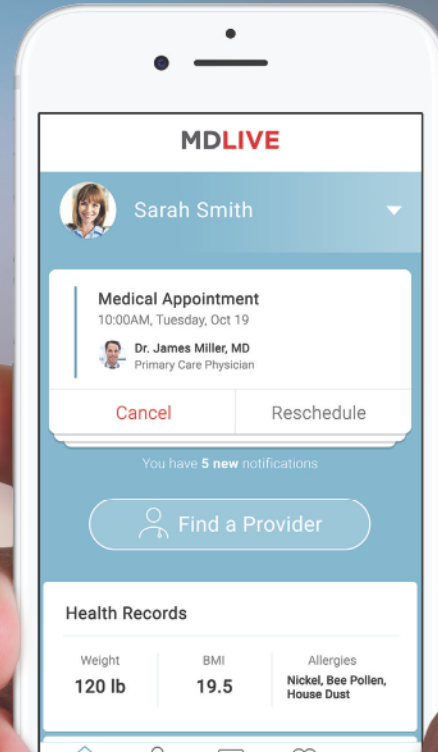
MDLIVE

Sarah Smith

Medical Appointment
10:00AM, Tuesday, Oct 19

Dr. James Miller, MD
Primary Care Physician

Cancel
Reschedule

You have 5 new notifications

Find a Provider

Health Records

| Weight | BMI | Allergies |
|---|---|---|
| 120 lb | 19.5 | Nickel, Bee Pollen, House Dust |